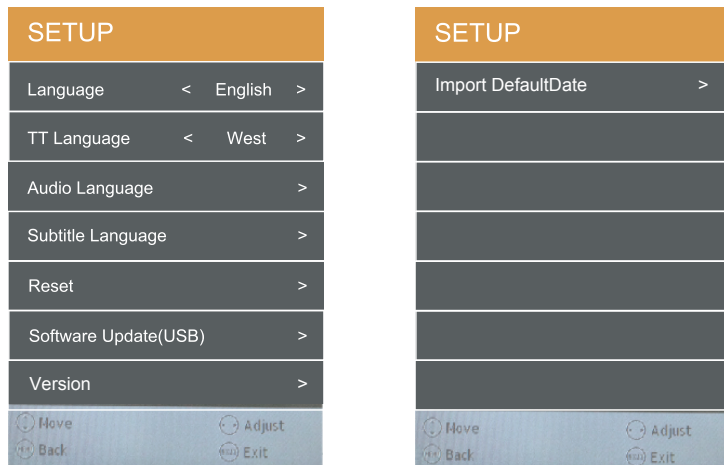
SETUP

| | | |
|---|---|---|
| Language | < English | > |
| TT Language | < West | > |
| Audio Language | | > |
| Subtitle Language | | > |
| Reset | | > |
| Software Update(USB) | | > |
| Version | | > |

Move Adjust
Back Exit

SETUP

Import DefaultDate >

Move Adjust
Back Exit